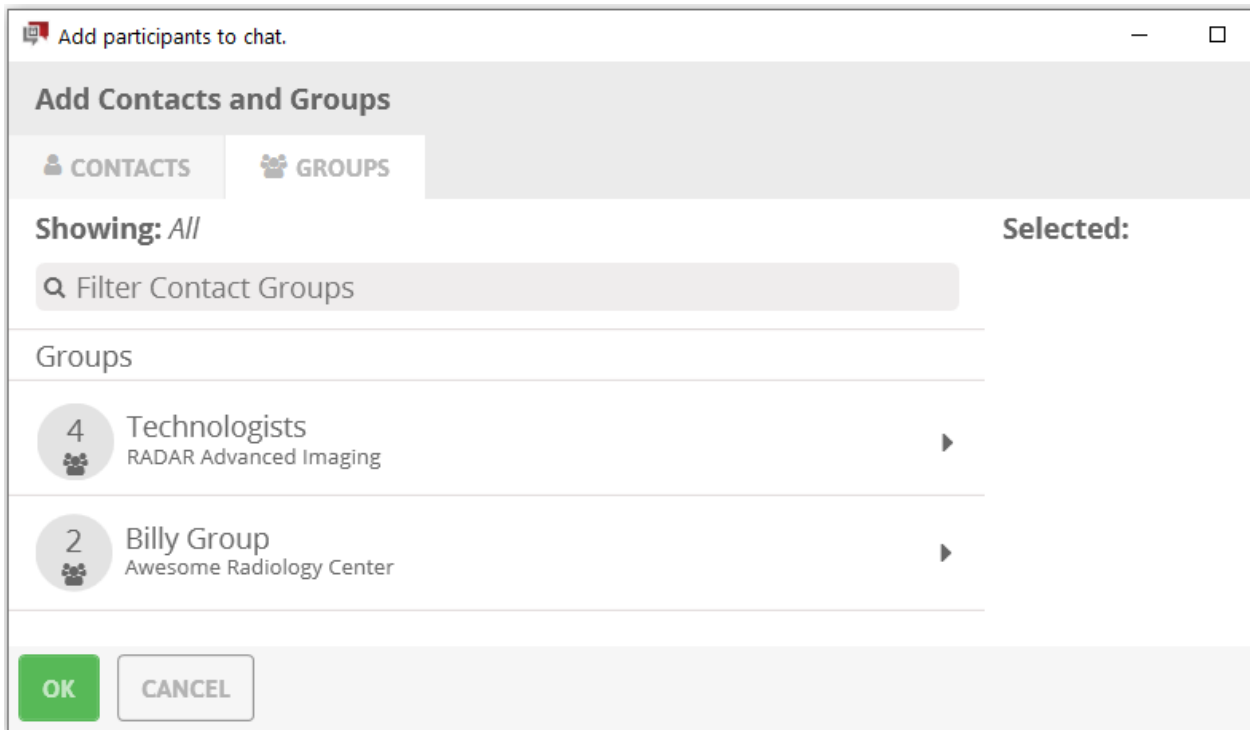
Add participants to chat.

Add Contacts and Groups

CONTACTS

GROUPS

Showing: *All*

Selected:

Filter Contact Groups

Groups

4
Technologists
RADAR Advanced Imaging

2
Billy Group
Awesome Radiology Center

OK

CANCEL